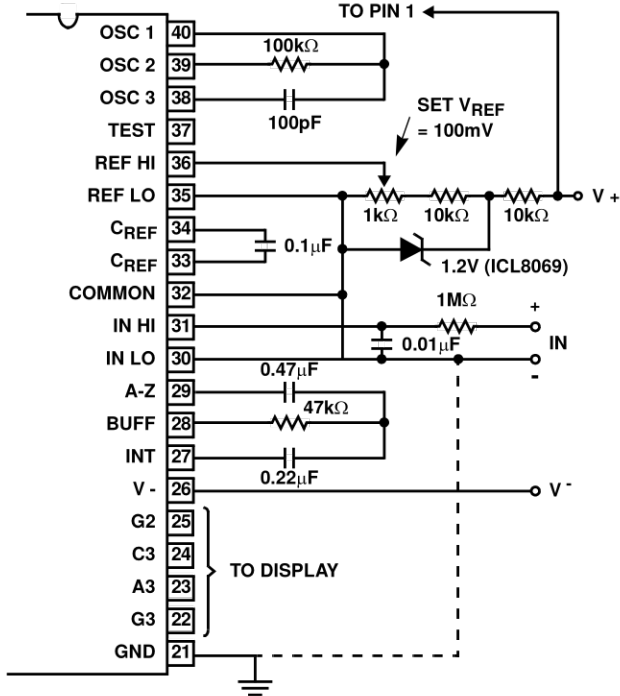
TO PIN 1

OSC 1 40
OSC 2 39
OSC 3 38
TEST 37
REF HI 36
REF LO 35
$C_{REF}$ 34
$C_{REF}$ 33
COMMON 32
IN HI 31
IN LO 30
A-Z 29
BUFF 28
INT 27
V - 26
G2 25
C3 24
A3 23
G3 22
GND 21

100kΩ
100pF
SET $V_{REF}$ = 100mV
1kΩ
10kΩ
10kΩ
V +
0.1μF
1.2V (ICL8069)
1MΩ
+
IN
-
0.01μF
0.47μF
47kΩ
0.22μF
$V^-$
TO DISPLAY